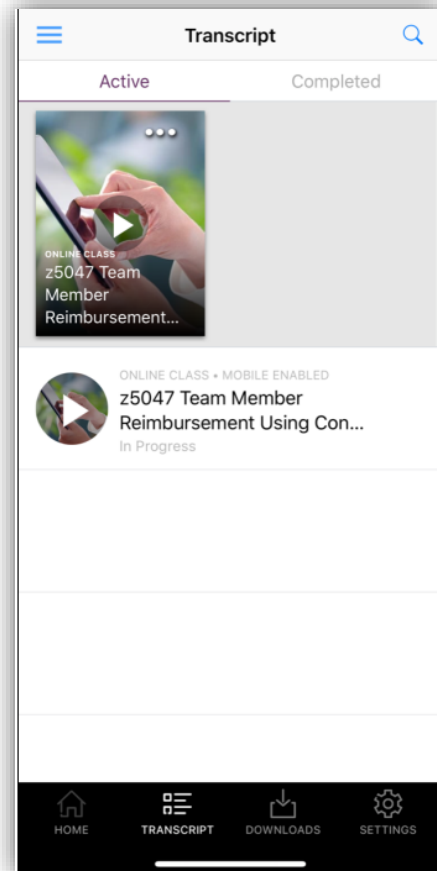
Transcript

Active
Completed

ONLINE CLASS
z5047 Team Member Reimbursement...

ONLINE CLASS • MOBILE ENABLED
z5047 Team Member Reimbursement Using Con...
In Progress

HOME
TRANSCRIPT
DOWNLOADS
SETTINGS